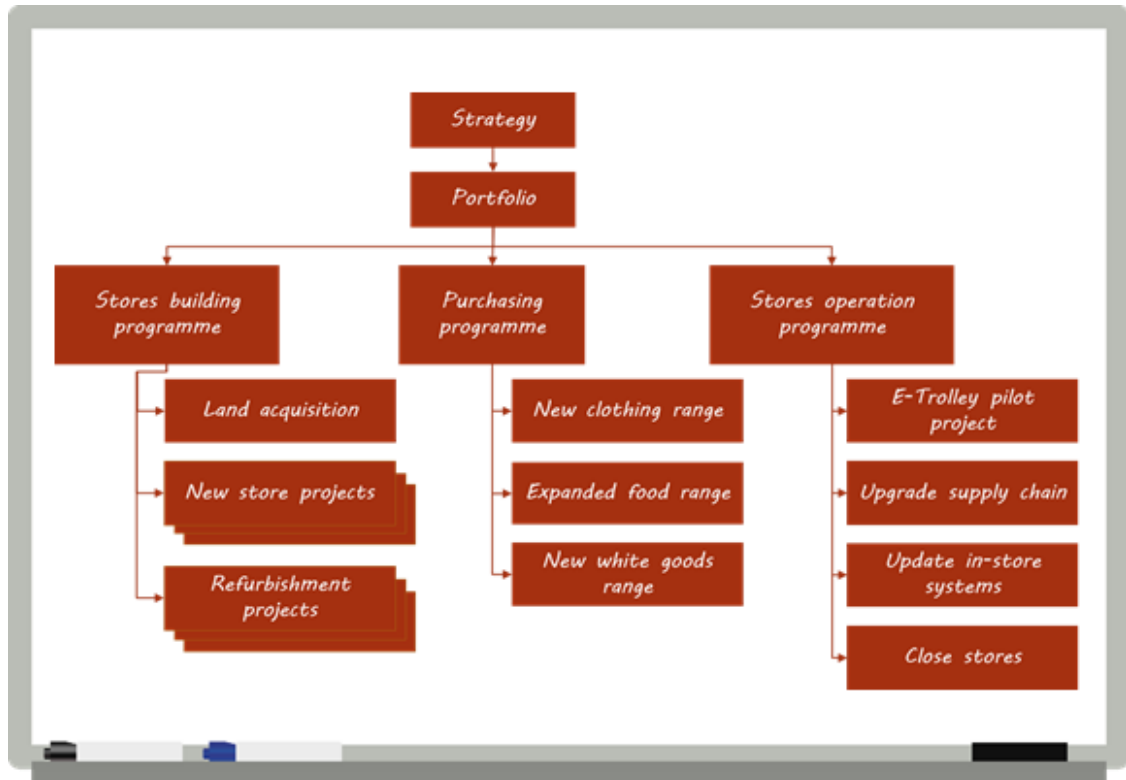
Strategy

Portfolio

Stores building programme

Land acquisition

New store projects

Refurbishment projects

Purchasing programme

New clothing range

Expanded food range

New white goods range

Stores operation programme

E-Trolley pilot project

Upgrade supply chain

Update in-store systems

Close stores